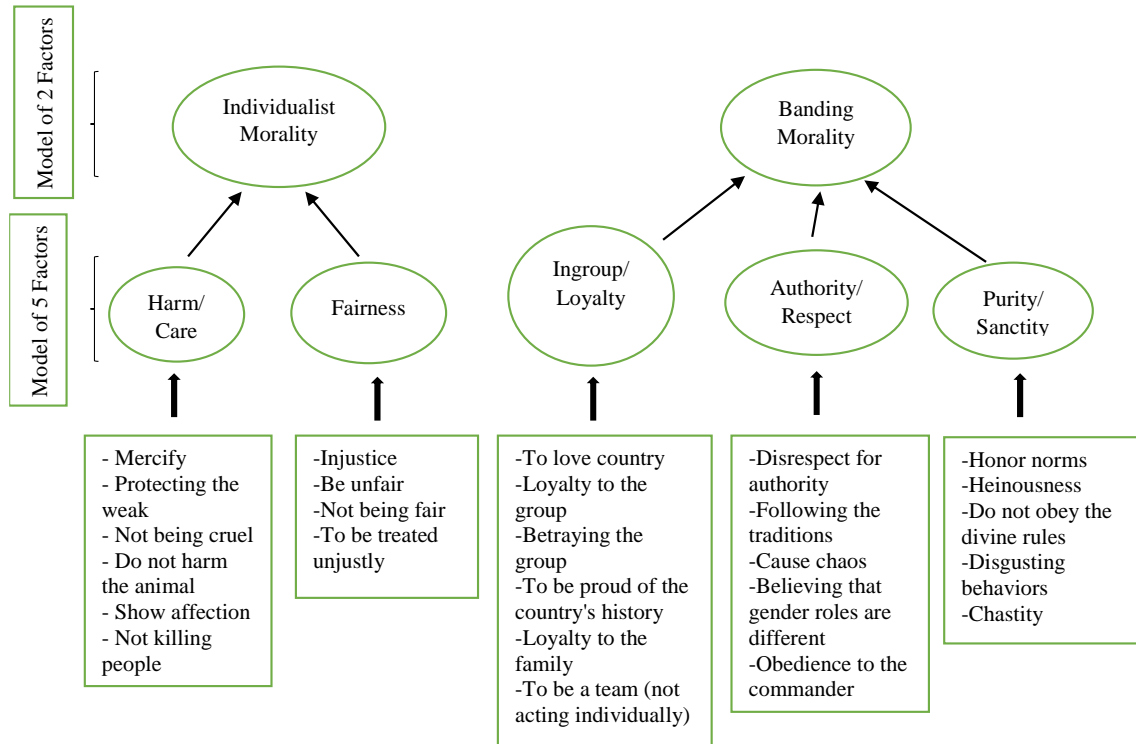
Model of 2 Factors

Individualist Morality

Banding Morality

Model of 5 Factors

Harm/ Care

Fairness

Ingroup/ Loyalty

Authority/ Respect

Purity/ Sanctity

- Mercify
- Protecting the weak
- Not being cruel
- Do not harm the animal
- Show affection
- Not killing people

-Injustice
-Be unfair
-Not being fair
-To be treated unjustly

-To love country
-Loyalty to the group
-Betraying the group
-To be proud of the country's history
-Loyalty to the family
-To be a team (not acting individually)

-Disrespect for authority
-Following the traditions
-Cause chaos
-Believing that gender roles are different
-Obedience to the commander

-Honor norms
-Heinousness
-Do not obey the divine rules
-Disgusting behaviors
-Chastity